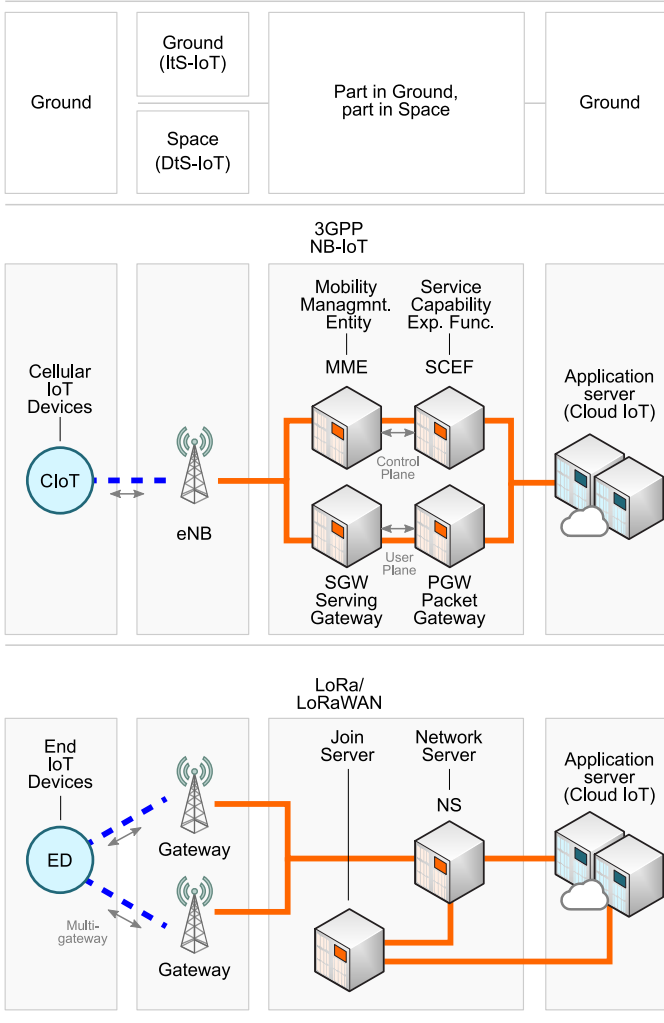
Ground

Ground
(ItS-IoT)

Space
(DtS-IoT)

Part in Ground,
part in Space

Ground

3GPP
NB-IoT

Cellular
IoT
Devices

CIoT

eNB

Mobility
Managmnt.
Entity

MME

Service
Capability
Exp. Func.

SCEF

Control
Plane

User
Plane

SGW
Serving
Gateway

PGW
Packet
Gateway

Application
server
(Cloud IoT)

LoRa/
LoRaWAN

End
IoT
Devices

ED

Multi-
gateway

Gateway

Gateway

Join
Server

Network
Server

NS

Application
server
(Cloud IoT)